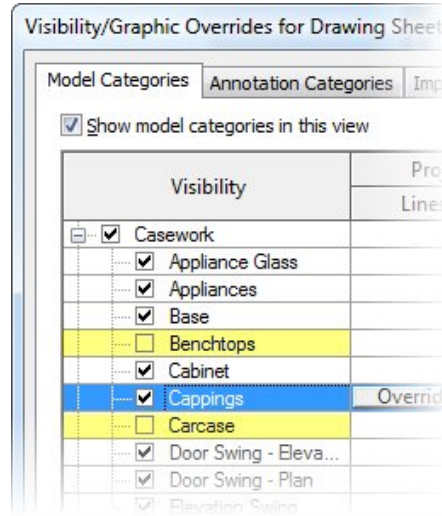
Visibility/Graphic Overrides for Drawing Sheet

Model Categories | Annotation Categories | Imp

Show model categories in this view

| Visibility | Pro |
|---|---|
| | Line |
| Casework | |
| Appliance Glass | |
| Appliances | |
| Base | |
| Benchtops | |
| Cabinet | |
| Cappings | Overrid |
| Carcase | |
| Door Swing - Eleva... | |
| Door Swing - Plan | |
| Elevation Swing | |